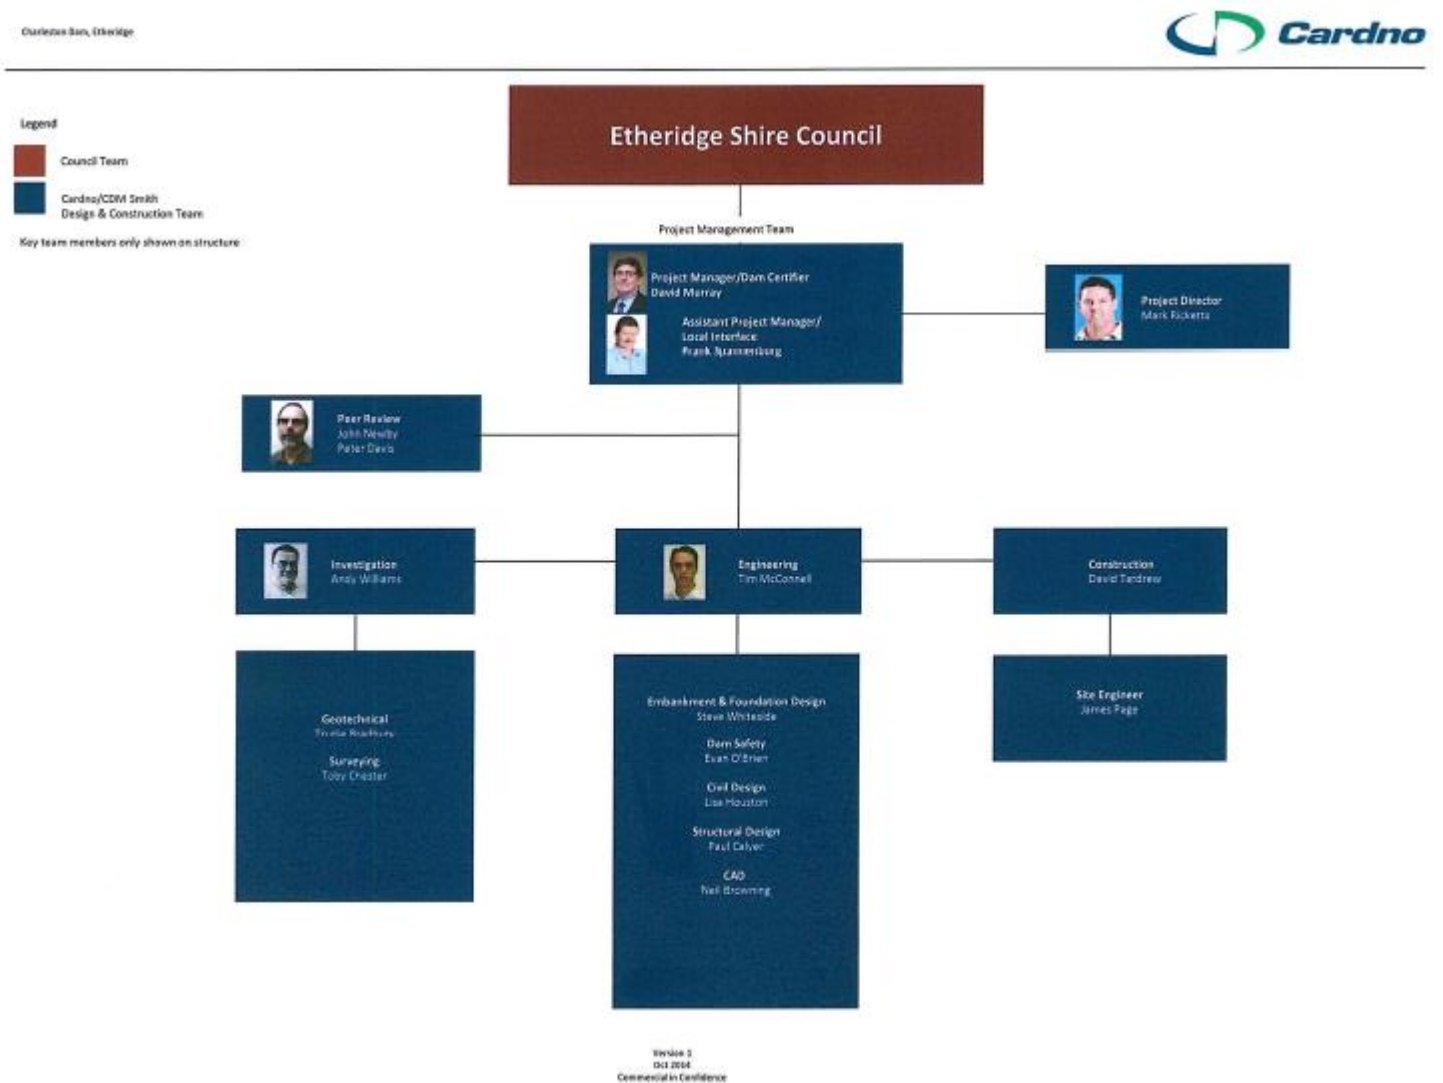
Charleston Dam, Etheridge

Cardno

Legend

Council Team

Cardno/CDM Smith
Design & Construction Team

Key team members only shown on structure

Etheridge Shire Council

Project Management Team

Project Manager/Dam Certifier
David Murray

Assistant Project Manager/
Local Interface
Frank Juannerburg

Project Director
Mark Ricketts

Peer Review
John Newby
Peter Davis

Investigation
Andy Williams

Engineering
Tim McConnell

Construction
David Tardrew

Geotechnical
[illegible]

Surveying
Toby Chester

Embankment & Foundation Design
Steve Whiteside

Dam Safety
Evan O'Brien

Civil Design
Lisa Houston

Structural Design
Paul Calver

CAD
Neil Browning

Site Engineer
James Page

Version 1
Oct 2014
Commercial in Confidence